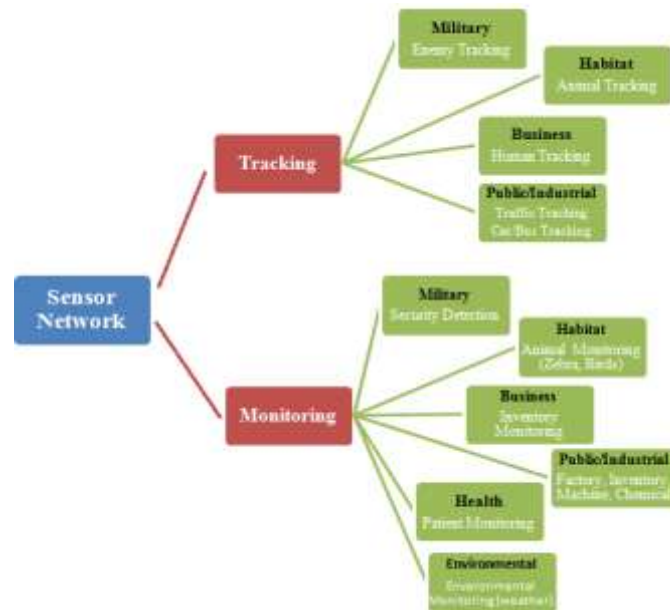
Sensor Network

Tracking

Military
Enemy Tracking

Habitat
Animal Tracking

Business
Human Tracking

Public/Industrial
Traffic Tracking
Car/Bus Tracking

Monitoring

Military
Security Detection

Habitat
Animal Monitoring (Zebra, Birds)

Business
Inventory Monitoring

Public/Industrial
Factory, Inventory, Machine, Chemical

Health
Patient Monitoring

Environmental
Environmental Monitoring (weather)